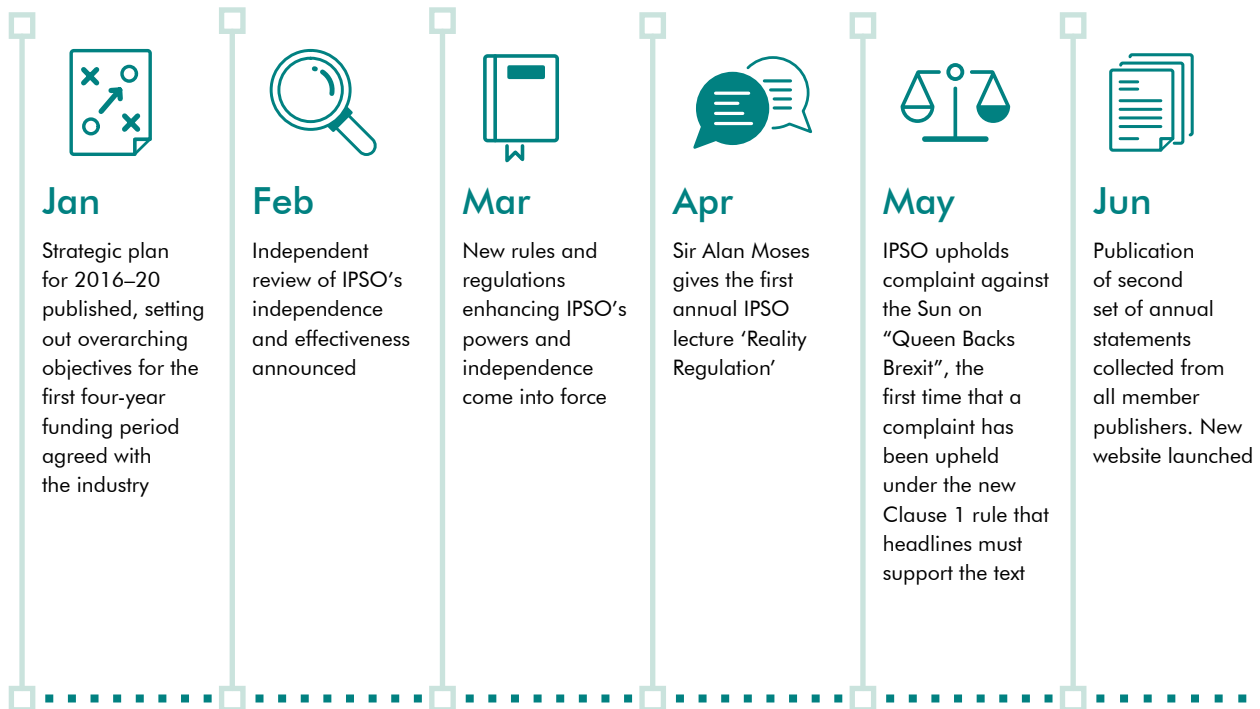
Jan

Strategic plan for 2016–20 published, setting out overarching objectives for the first four-year funding period agreed with the industry

Feb

Independent review of IPSO's independence and effectiveness announced

Mar

New rules and regulations enhancing IPSO's powers and independence come into force

Apr

Sir Alan Moses gives the first annual IPSO lecture 'Reality Regulation'

May

IPSO upholds complaint against the Sun on "Queen Backs Brexit", the first time that a complaint has been upheld under the new Clause 1 rule that headlines must support the text

Jun

Publication of second set of annual statements collected from all member publishers. New website launched